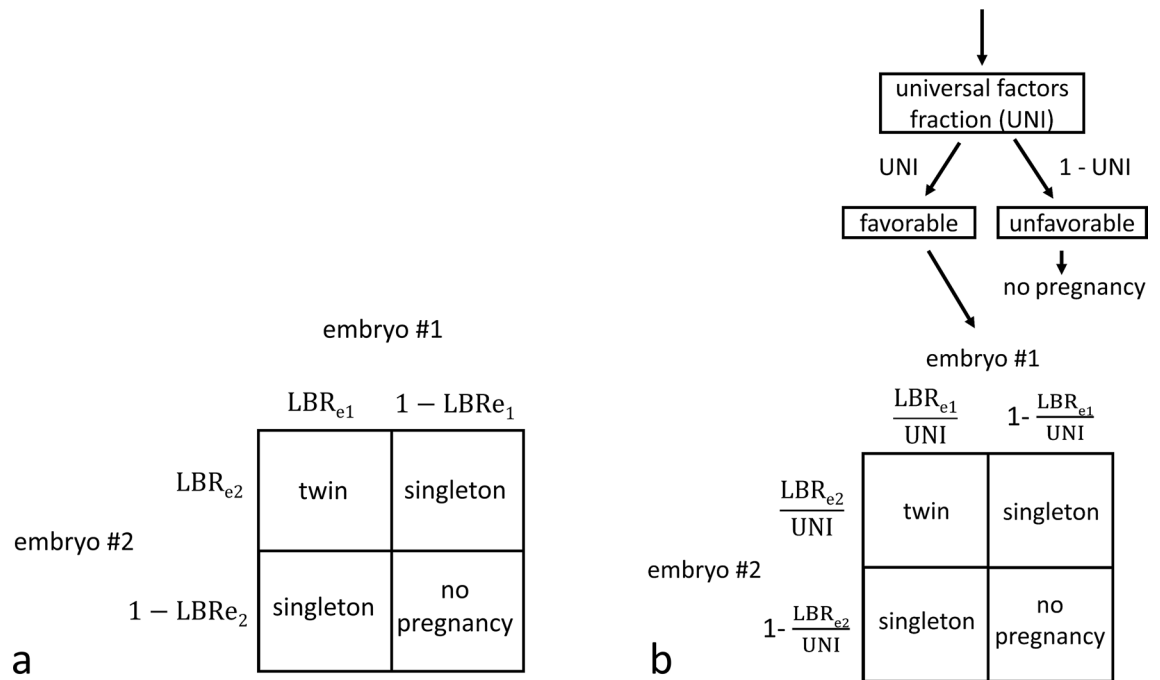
embryo #1

| | $\mathrm{LBR}_{e1}$ | $1-\mathrm{LBRe}_1$ |
|---|---|---|
| $\mathrm{LBR}_{e2}$ | twin | singleton |
| $1-\mathrm{LBRe}_2$ | singleton | no pregnancy |

embryo #2

a

universal factors fraction (UNI)

UNI

1 - UNI

favorable

unfavorable

no pregnancy

embryo #1

| | $\frac{\mathrm{LBR}_{e1}}{\mathrm{UNI}}$ | $1-\frac{\mathrm{LBR}_{e1}}{\mathrm{UNI}}$ |
|---|---|---|
| $\frac{\mathrm{LBR}_{e2}}{\mathrm{UNI}}$ | twin | singleton |
| $1-\frac{\mathrm{LBR}_{e2}}{\mathrm{UNI}}$ | singleton | no pregnancy |

embryo #2

b